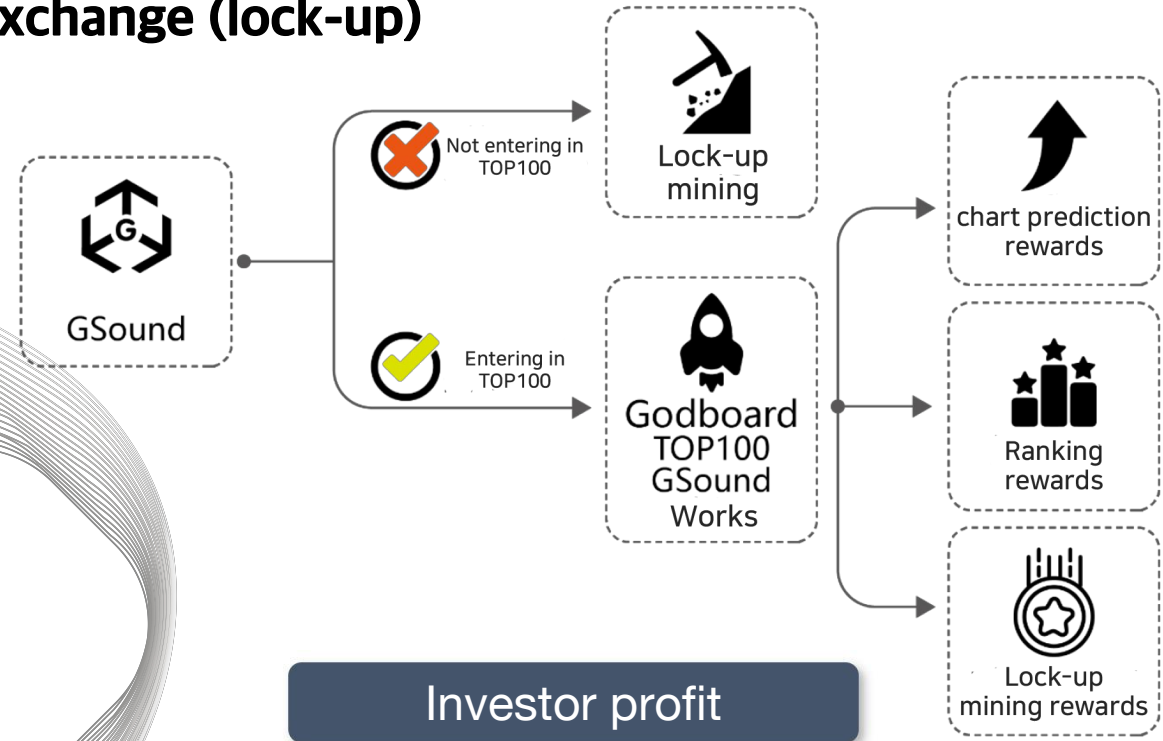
xchange (lock-up)

G

GSound

Not entering in TOP100

Lock-up mining

Entering in TOP100

Godboard TOP100 GSound Works

chart prediction rewards

Ranking rewards

Lock-up mining rewards

Investor profit